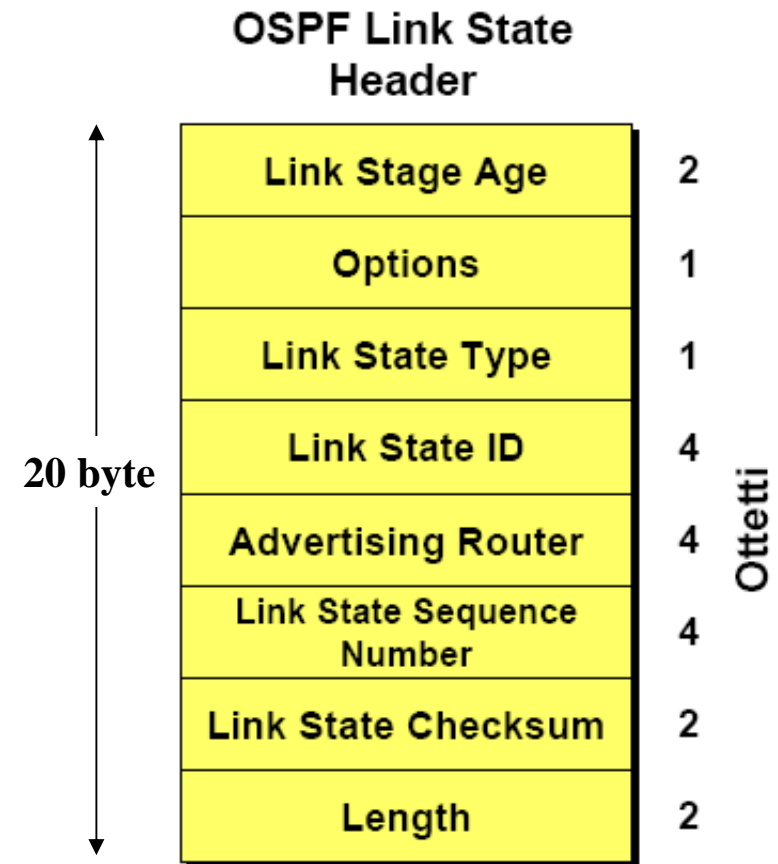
OSPF Link State Header

20 byte

| Link Stage Age | 2 |
|---|---|
| Options | 1 |
| Link State Type | 1 |
| Link State ID | 4 |
| Advertising Router | 4 |
| Link State Sequence Number | 4 |
| Link State Checksum | 2 |
| Length | 2 |

Ottetti